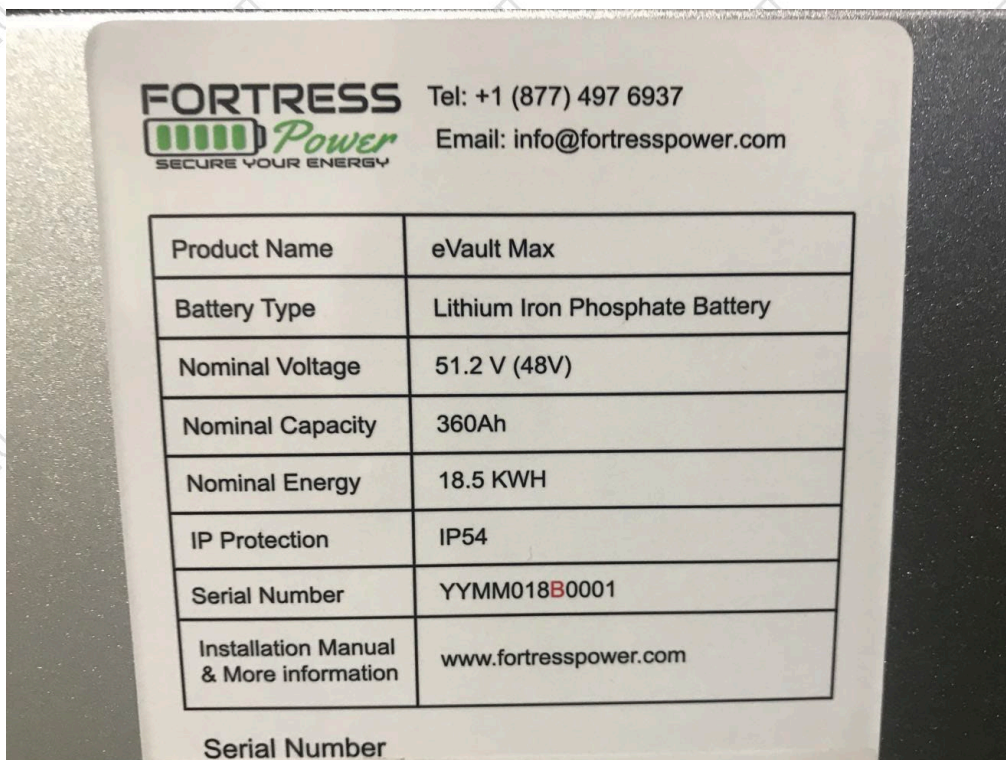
FORTRESS Power
SECURE YOUR ENERGY

Tel: +1 (877) 497 6937
Email: info@fortresspower.com

| Product Name | eVault Max |
|---|---|
| Battery Type | Lithium Iron Phosphate Battery |
| Nominal Voltage | 51.2 V (48V) |
| Nominal Capacity | 360Ah |
| Nominal Energy | 18.5 KWH |
| IP Protection | IP54 |
| Serial Number | YYMM018B0001 |
| Installation Manual & More information | www.fortresspower.com |

Serial Number